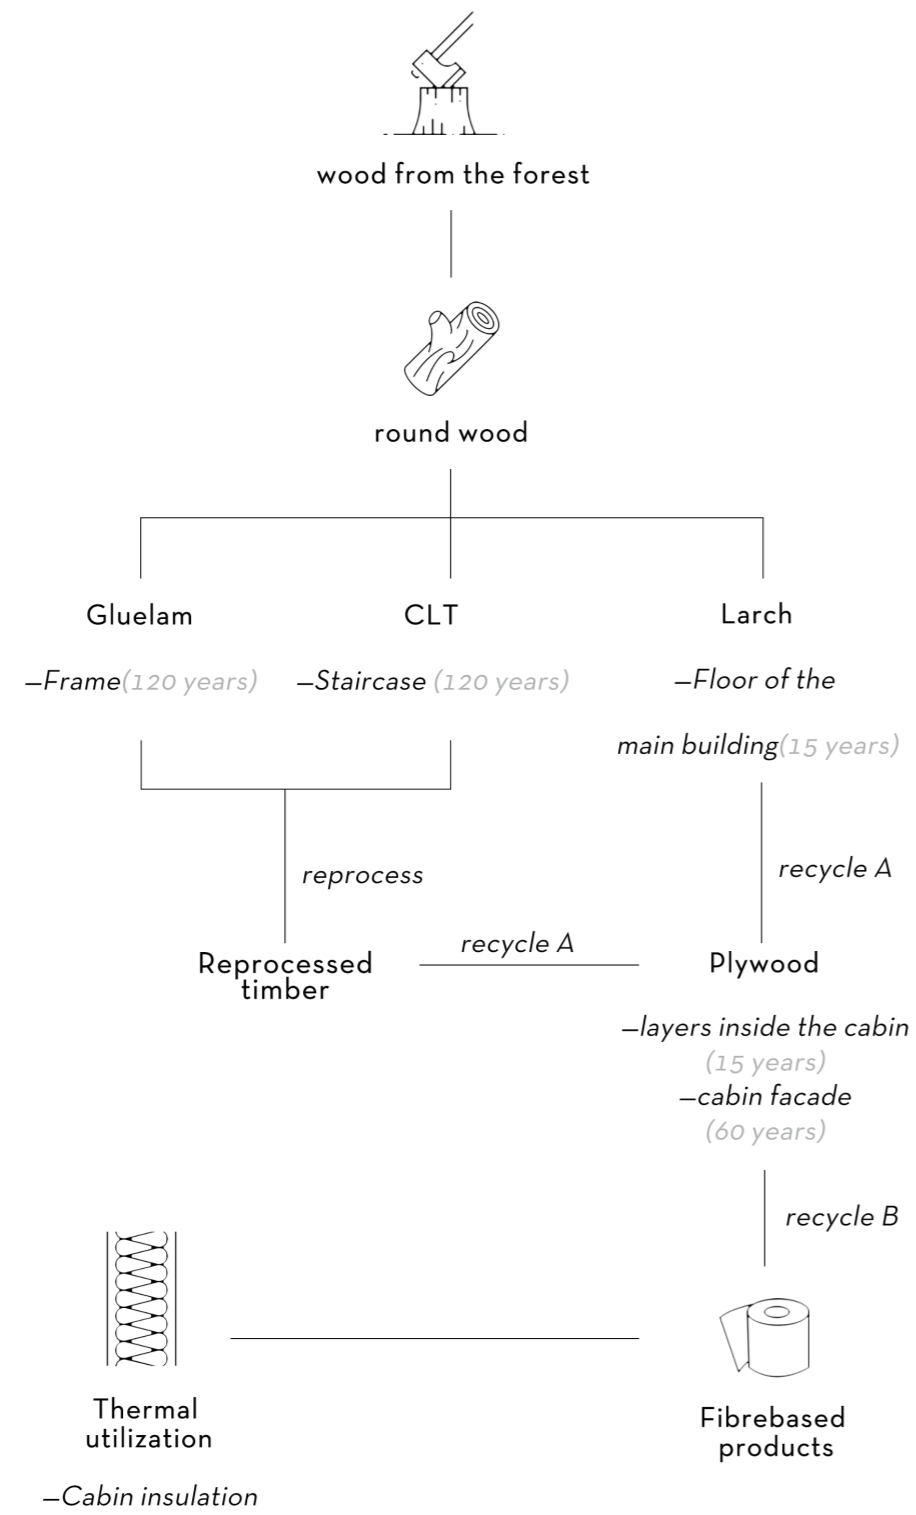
wood from the forest

round wood

Gluelam

—Frame(120 years)

CLT

—Staircase (120 years)

Larch

—Floor of the

main building(15 years)

reprocess

recycle A

Reprocessed timber

recycle A

Plywood

—layers inside the cabin (15 years)

—cabin facade (60 years)

recycle B

Thermal utilization

—Cabin insulation

Fibrebased products